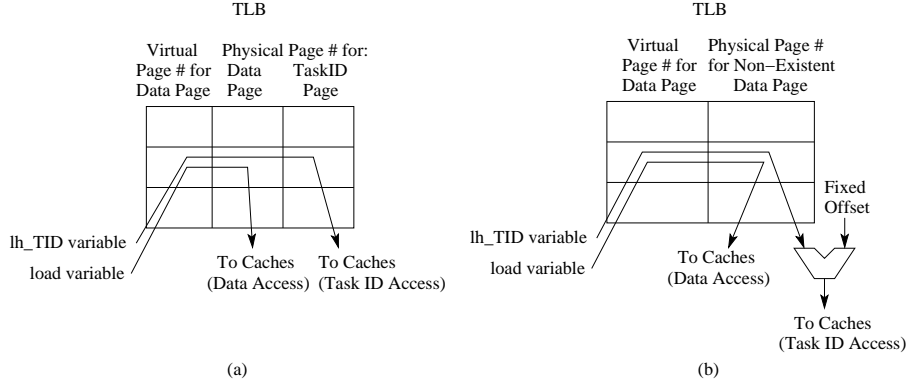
TLB

Virtual Page # for Data Page

Physical Page # for:

Data Page

TaskID Page

lh_TID variable

load variable

To Caches (Data Access)

To Caches (Task ID Access)

(a)

TLB

Virtual Page # for Data Page

Physical Page # for Non−Existent Data Page

Fixed Offset

lh_TID variable

load variable

To Caches (Data Access)

To Caches (Task ID Access)

(b)